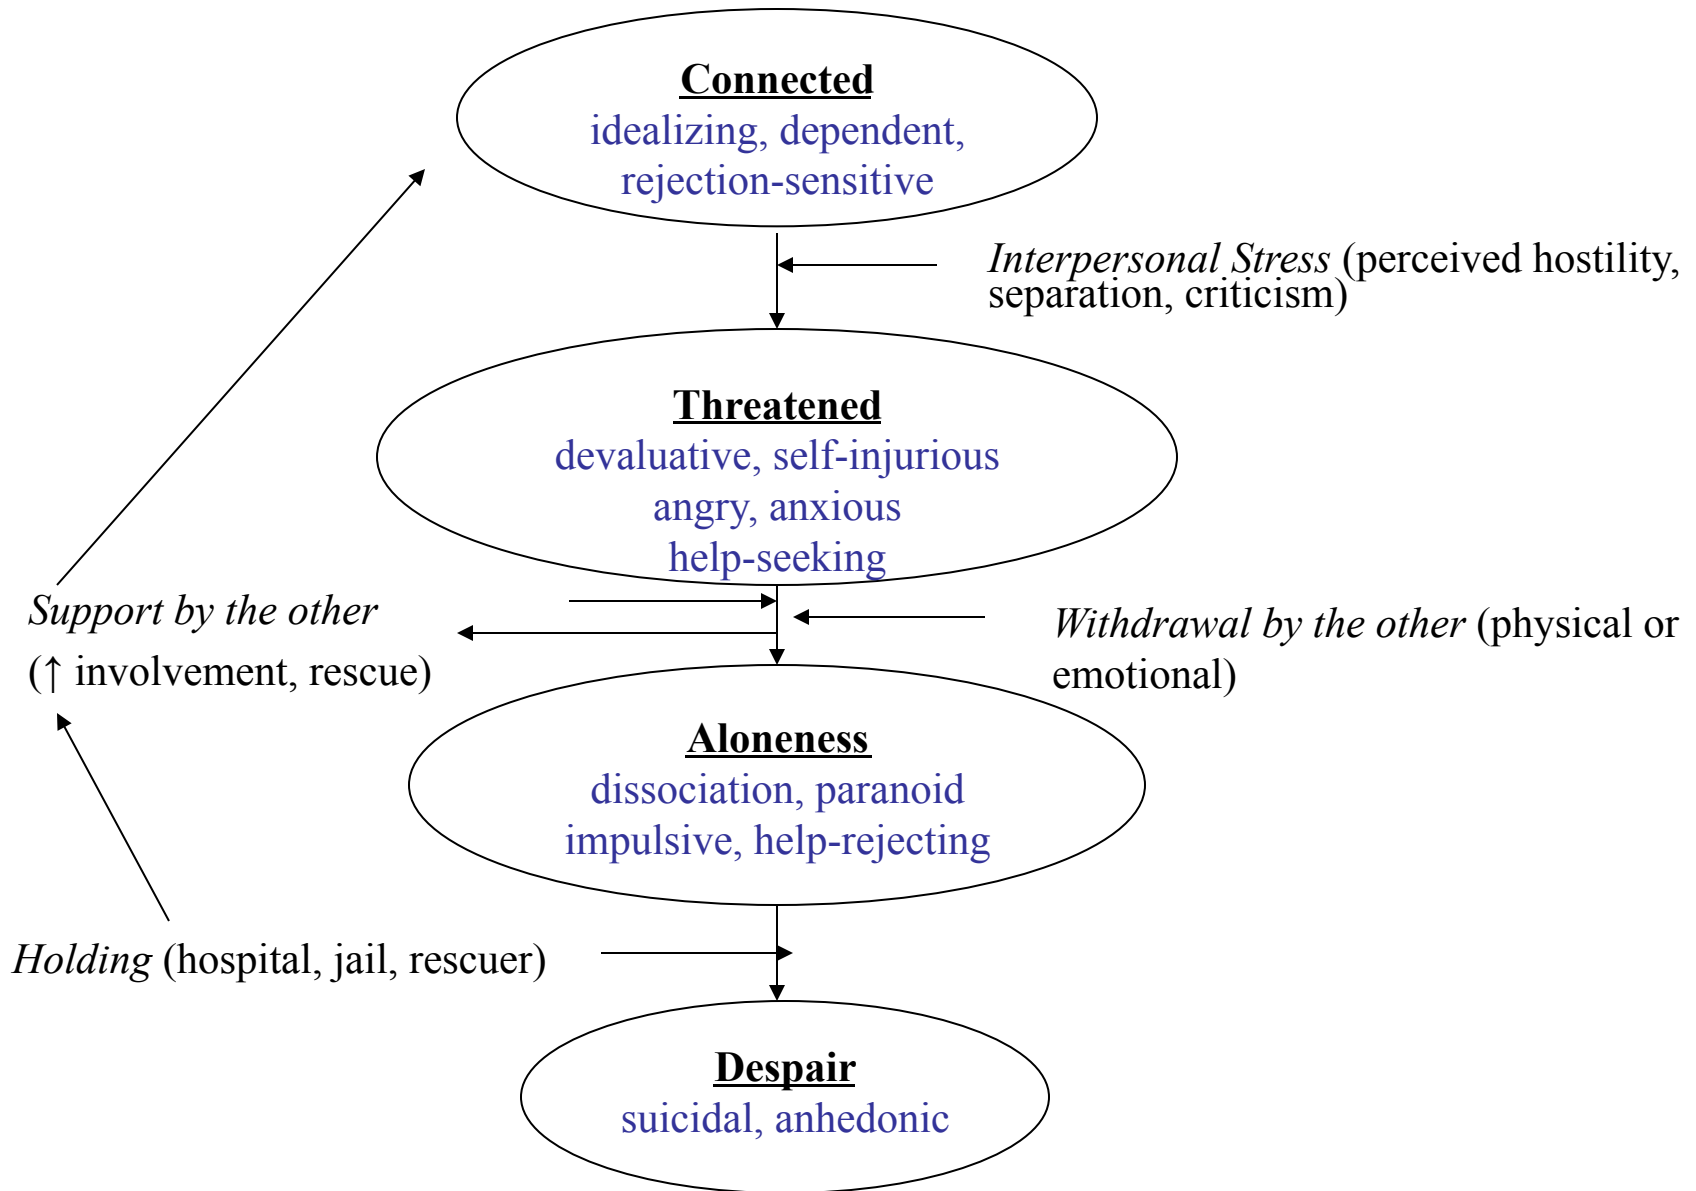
Connected
idealizing, dependent, rejection-sensitive

Interpersonal Stress (perceived hostility, separation, criticism)

Threatened
devaluative, self-injurious
angry, anxious
help-seeking

Support by the other
(↑ involvement, rescue)

Withdrawal by the other (physical or emotional)

Aloneness
dissociation, paranoid
impulsive, help-rejecting

Holding (hospital, jail, rescuer)

Despair
suicidal, anhedonic